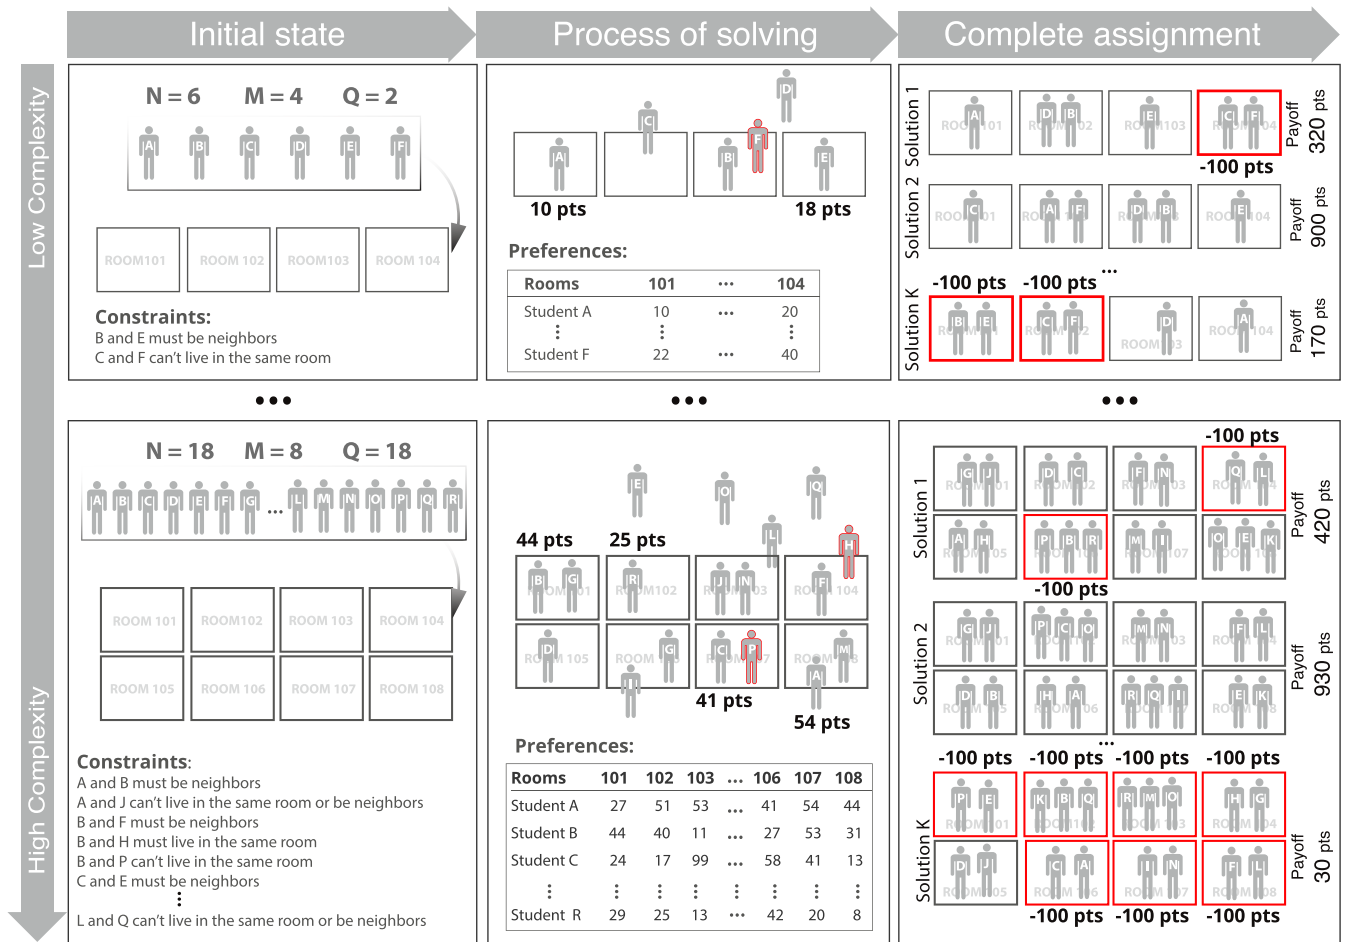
Initial state

Process of solving

Complete assignment

Low Complexity

N = 6 M = 4 Q = 2

A B C D E F

ROOM101 ROOM 102 ROOM103 ROOM 104

Constraints:
B and E must be neighbors
C and F can't live in the same room

C D

A B F E

10 pts 18 pts

Preferences:

| Rooms | 101 | ... | 104 |
|---|---|---|---|
| Student A | 10 | ... | 20 |
| ⋮ | ⋮ | | ⋮ |
| Student F | 22 | ... | 40 |

Solution 1
ROOM 101 ROOM 102 ROOM 103 ROOM 104
A D B E C F
-100 pts
Payoff 320 pts

Solution 2
ROOM 101 ROOM 102 ROOM 103 ROOM 104
C A F D B E
Payoff 900 pts

...

Solution K
-100 pts -100 pts
B E C F D A
ROOM 101 ROOM 102 ROOM 103 ROOM 104
Payoff 170 pts

•••

•••

•••

High Complexity

N = 18 M = 8 Q = 18

A B C D E F G ... L M N O P Q R

ROOM 101 ROOM102 ROOM 103 ROOM 104
ROOM 105 ROOM 106 ROOM 107 ROOM 108

Constraints:
A and B must be neighbors
A and J can't live in the same room or be neighbors
B and F must be neighbors
B and H must live in the same room
B and P can't live in the same room
C and E must be neighbors
⋮
L and Q can't live in the same room or be neighbors

E O Q L H

44 pts 25 pts

B G R J N F
ROOM 101 ROOM102 ROOM 103 ROOM 104
D G C P M
ROOM 105 ROOM 106 ROOM 107 ROOM 108
I A

41 pts
54 pts

Preferences:

| Rooms | 101 | 102 | 103 | ... | 106 | 107 | 108 |
|---|---|---|---|---|---|---|---|
| Student A | 27 | 51 | 53 | ... | 41 | 54 | 44 |
| Student B | 44 | 40 | 11 | ... | 27 | 53 | 31 |
| Student C | 24 | 17 | 99 | ... | 58 | 41 | 13 |
| ⋮ | ⋮ | ⋮ | ⋮ | ⋮ | ⋮ | ⋮ | ⋮ |
| Student R | 29 | 25 | 13 | ... | 42 | 20 | 8 |

Solution 1
-100 pts
G J D C F N Q L
ROOM 101 ROOM 102 ROOM 103 ROOM 104
A H P B R M I O E K
ROOM 105 ROOM 106 ROOM 107 ROOM 108
-100 pts
Payoff 420 pts

Solution 2
G J P C O M N F L
ROOM 101 ROOM 102 ROOM 103 ROOM 104
D B H A R Q I E K
ROOM 105 ROOM 106 ROOM 107 ROOM 108
Payoff 930 pts

...

Solution K
-100 pts -100 pts -100 pts -100 pts
P E K B Q R M O H G
ROOM 101 ROOM 102 ROOM 103 ROOM 104
D J C A I N F L
ROOM 105 ROOM 106 ROOM 107 ROOM 108
-100 pts -100 pts -100 pts
Payoff 30 pts